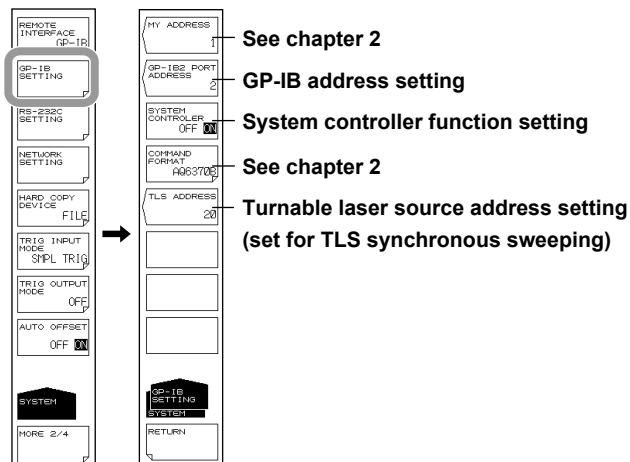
REMOTE INTERFACE GP-IB

GP-IB SETTING

RS-232C SETTING

NETWORK SETTING

HARD COPY DEVICE FILE

TRIG INPUT MODE SMPL TRIG

TRIG OUTPUT MODE OFF

AUTO OFFSET OFF ON

SYSTEM

MORE 2/4

MY ADDRESS 1

GP-IB2 PORT ADDRESS 2

SYSTEM CONTROLER OFF ON

COMMAND FORMAT AQ6370B

TLS ADDRESS 20

GP-IB SETTING SYSTEM

RETURN

See chapter 2

GP-IB address setting

System controller function setting

See chapter 2

Turnable laser source address setting (set for TLS synchronous sweeping)